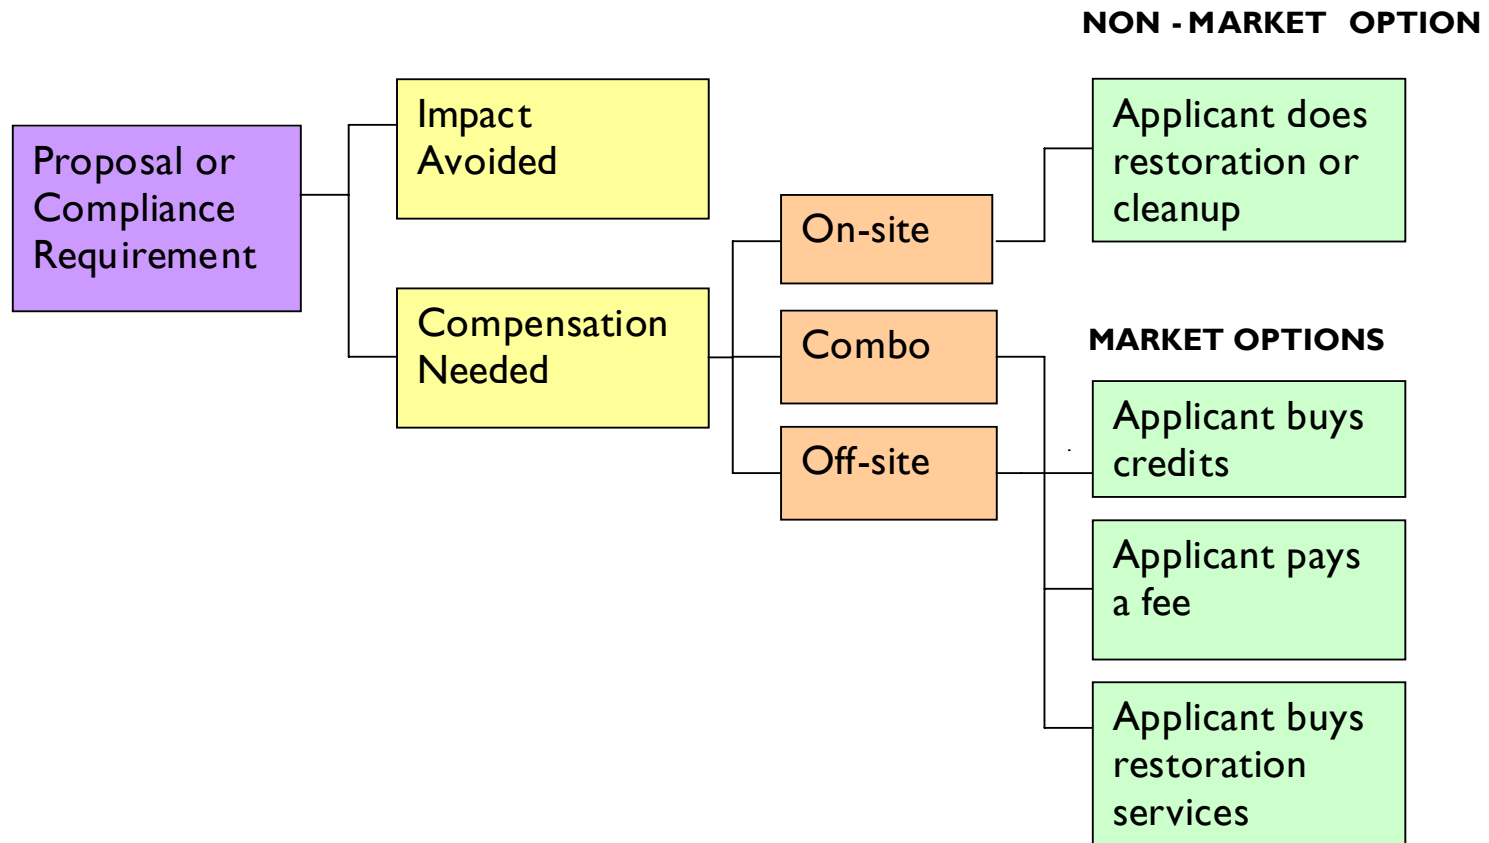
NON - MARKET OPTION

Proposal or Compliance Requirement

Impact Avoided

Compensation Needed

On-site

Combo

Off-site

Applicant does restoration or cleanup

MARKET OPTIONS

Applicant buys credits

Applicant pays a fee

Applicant buys restoration services